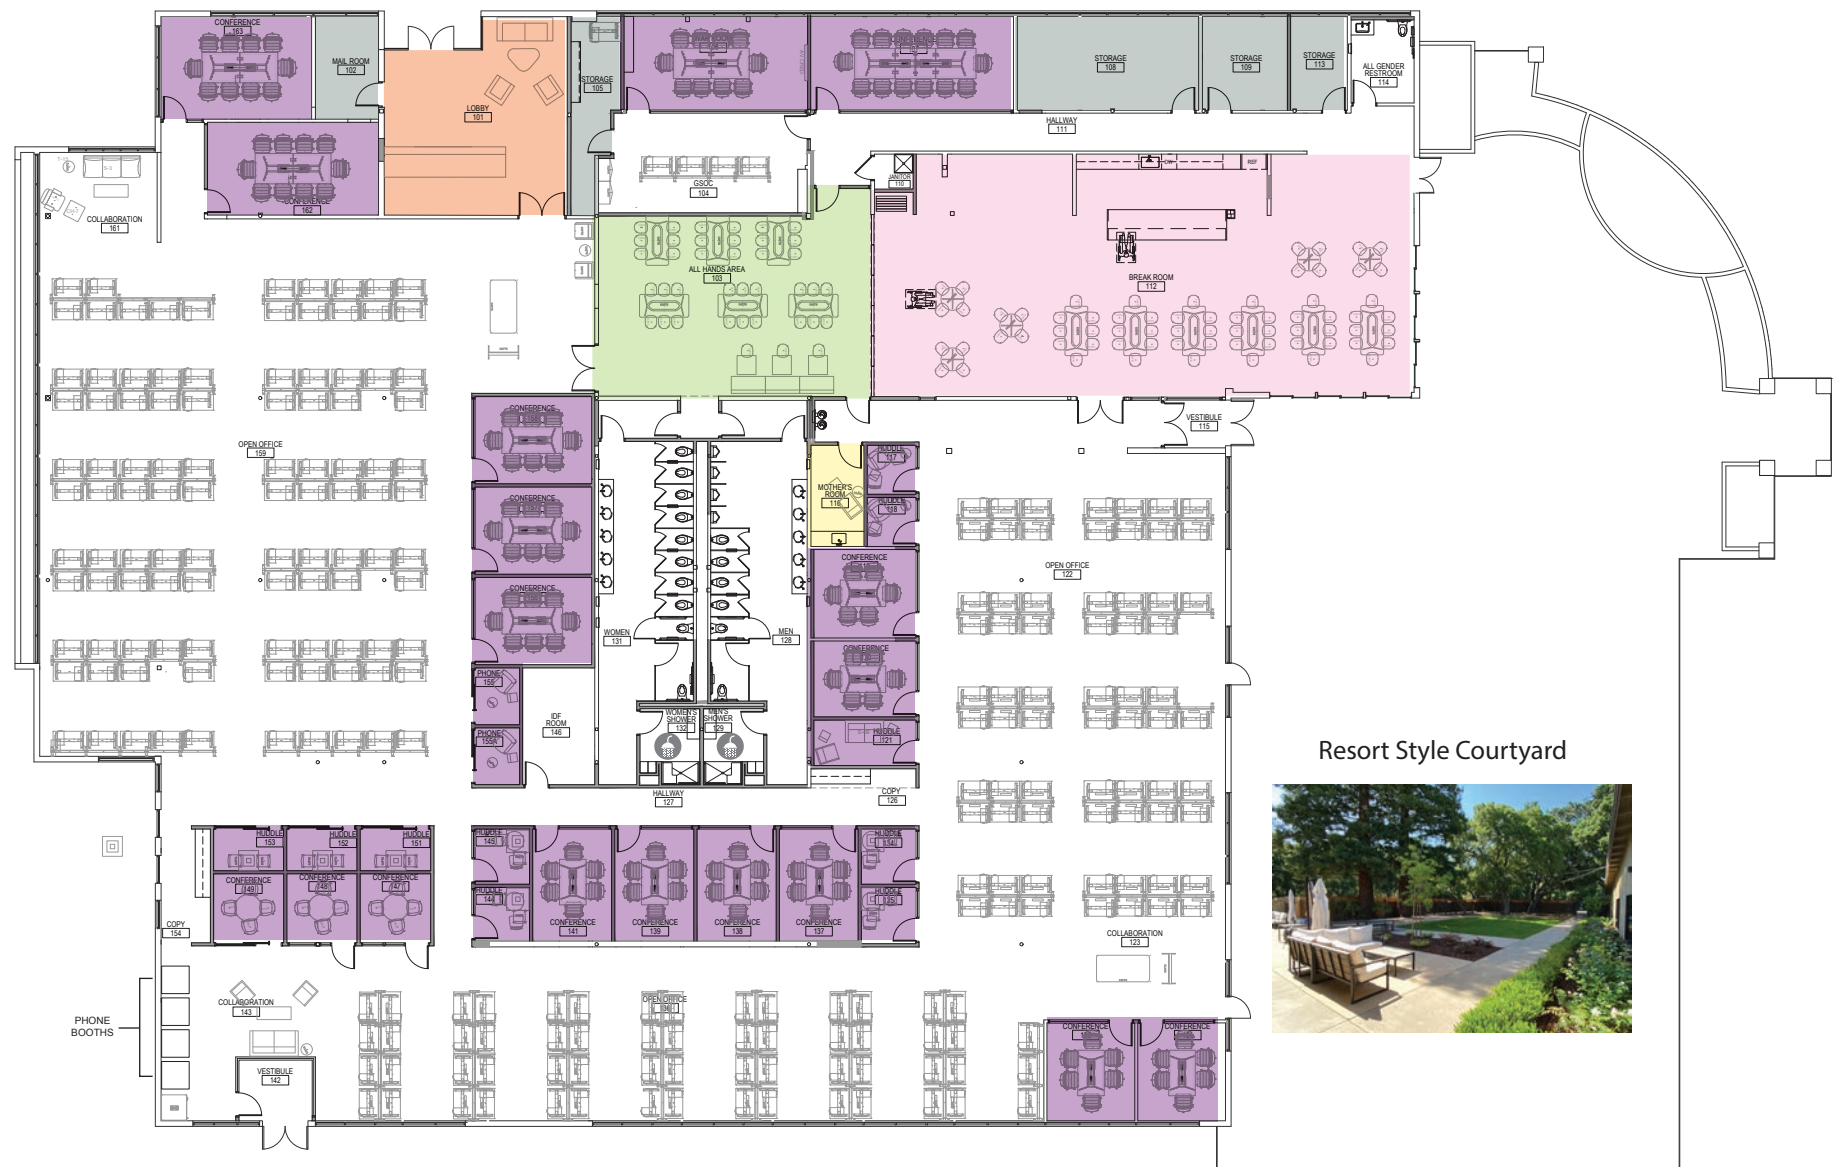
CONFERENCE
163

MAIL ROOM
102

LOBBY
101

STORAGE
105

STORAGE
108

STORAGE
109

STORAGE
113

ALL GENDER RESTROOM
114

HALLWAY
111

CONFERENCE
162

GSOC
104

JANITOR
110

COLLABORATION
161

ALL HANDS AREA
103

BREAK ROOM
112

OPEN OFFICE
159

CONFERENCE

CONFERENCE

CONFERENCE

VESTIBULE
115

HUDDLE
117

MOTHER'S ROOM
116

HUDDLE
118

CONFERENCE

CONFERENCE

HUDDLE
121

OPEN OFFICE
122

WOMEN
131

MEN
128

PHONE
158

PHONE
158A

IDF ROOM
146

WOMEN'S SHOWER
132

MEN'S SHOWER
129

HALLWAY
127

COPY
126

Resort Style Courtyard

HUDDLE
153

HUDDLE
152

HUDDLE
151

CONFERENCE
149

CONFERENCE
148

CONFERENCE
147

HUDDLE
145

HUDDLE
144

CONFERENCE
141

CONFERENCE
139

CONFERENCE
138

CONFERENCE
137

HUDDLE
134

HUDDLE
135

COPY
154

COLLABORATION
123

COLLABORATION
143

OPEN OFFICE
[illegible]

PHONE BOOTHS

VESTIBULE
142

CONFERENCE

CONFERENCE